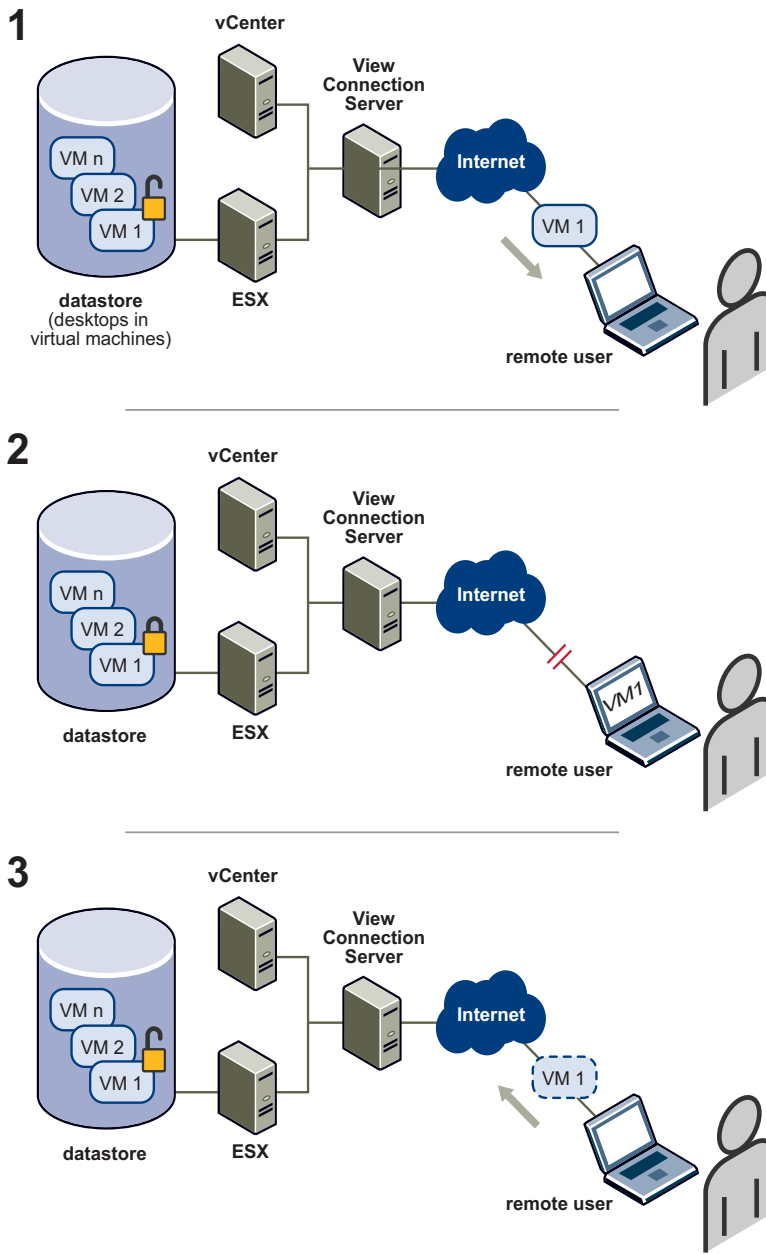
1

vCenter

View Connection Server

VM n
VM 2
VM 1

Internet

VM 1

datastore
(desktops in virtual machines)

ESX

remote user

2

vCenter

View Connection Server

VM n
VM 2
VM 1

Internet

VM1

datastore

ESX

remote user

3

vCenter

View Connection Server

VM n
VM 2
VM 1

Internet

VM 1

datastore

ESX

remote user